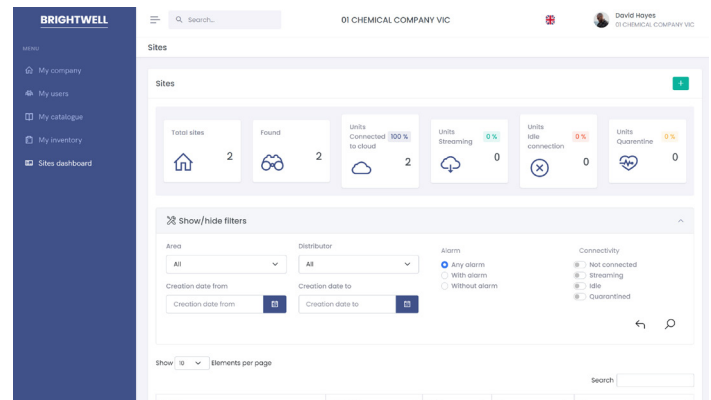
BRIGHTWELL

MENU

My company

My users

My catalogue

My inventory

Sites dashboard

Search...

01 CHEMICAL COMPANY VIC

David Hayes
01 CHEMICAL COMPANY VIC

Sites

Sites

+

Total sites
2

Found
2

Units Connected to cloud
100 %
2

Units Streaming
0 %
0

Units Idle connection
0 %
0

Units Quarentine
0 %
0

Show/hide filters

Area
All

Distributor
All

Alarm
Any alarm
With alarm
Without alarm

Connectivity
Not connected
Streaming
Idle
Quarantined

Creation date from
Creation date from

Creation date to
Creation date to

Show 10 Elements per page

Search